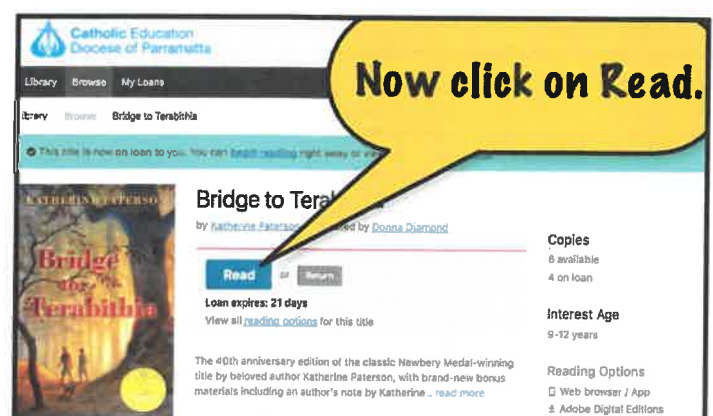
Catholic Education
Diocese of Parramatta

Library Browse My Loans

Now click on Read.

ibrary Browse Bridge to Terabithia

This title is now on loan to you. You can begin reading right away or vi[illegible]

KATHERINE PATERSON
Bridge to Terabithia

Bridge to Terab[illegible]

by Katherine Paterson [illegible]ed by Donna Diamond

Read or Return

Loan expires: 21 days
View all reading options for this title

The 40th anniversary edition of the classic Newbery Medal-winning title by beloved author Katherine Paterson, with brand-new bonus materials including an author's note by Katherine ... read more

Copies
6 available
4 on loan

Interest Age
9-12 years

Reading Options
Web browser / App
Adobe Digital Editions